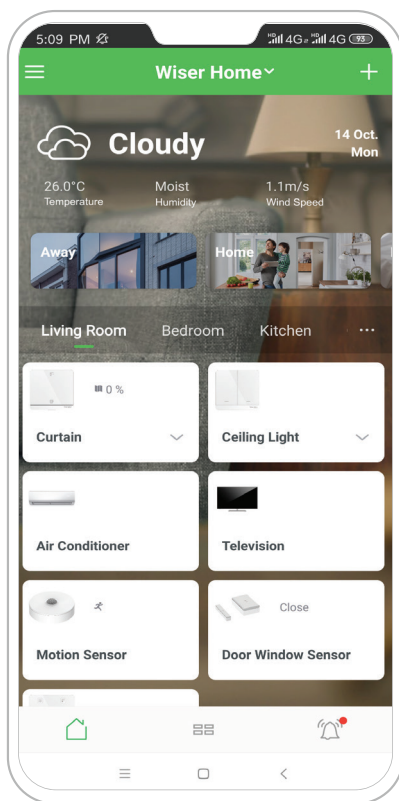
5:09 PM

4G 4G 93

Wiser Home

Cloudy

14 Oct.
Mon

26.0°C
Temperature

Moist
Humidity

1.1m/s
Wind Speed

Away

Home

Living Room Bedroom Kitchen ···

0 %

Curtain

Ceiling Light

Air Conditioner

Television

Motion Sensor

Close

Door Window Sensor